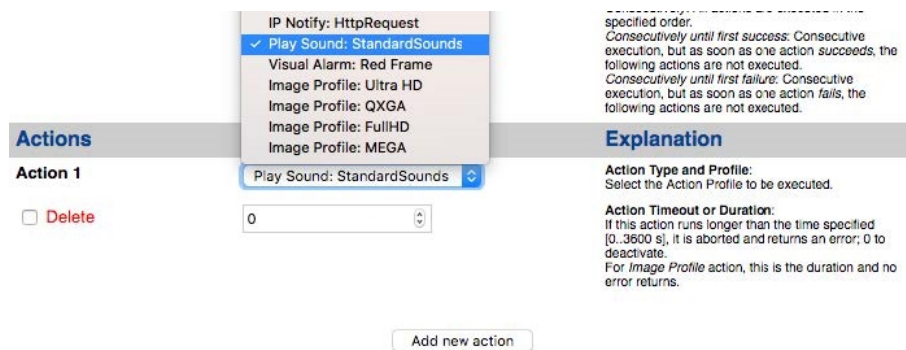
IP Notify: HttpRequest
✓ Play Sound: StandardSounds
Visual Alarm: Red Frame
Image Profile: Ultra HD
Image Profile: QXGA
Image Profile: FullHD
Image Profile: MEGA

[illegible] specified order.
*Consecutively until first success*: Consecutive execution, but as soon as one action *succeeds*, the following actions are not executed.
*Consecutively until first failure*: Consecutive execution, but as soon as one action *fails*, the following actions are not executed.

Actions

Action 1

Play Sound: StandardSounds

Delete

0

Explanation

**Action Type and Profile**:
Select the Action Profile to be executed.

**Action Timeout or Duration**:
If this action runs longer than the time specified [0..3600 s], it is aborted and returns an error; 0 to deactivate.
For *Image Profile* action, this is the duration and no error returns.

Add new action